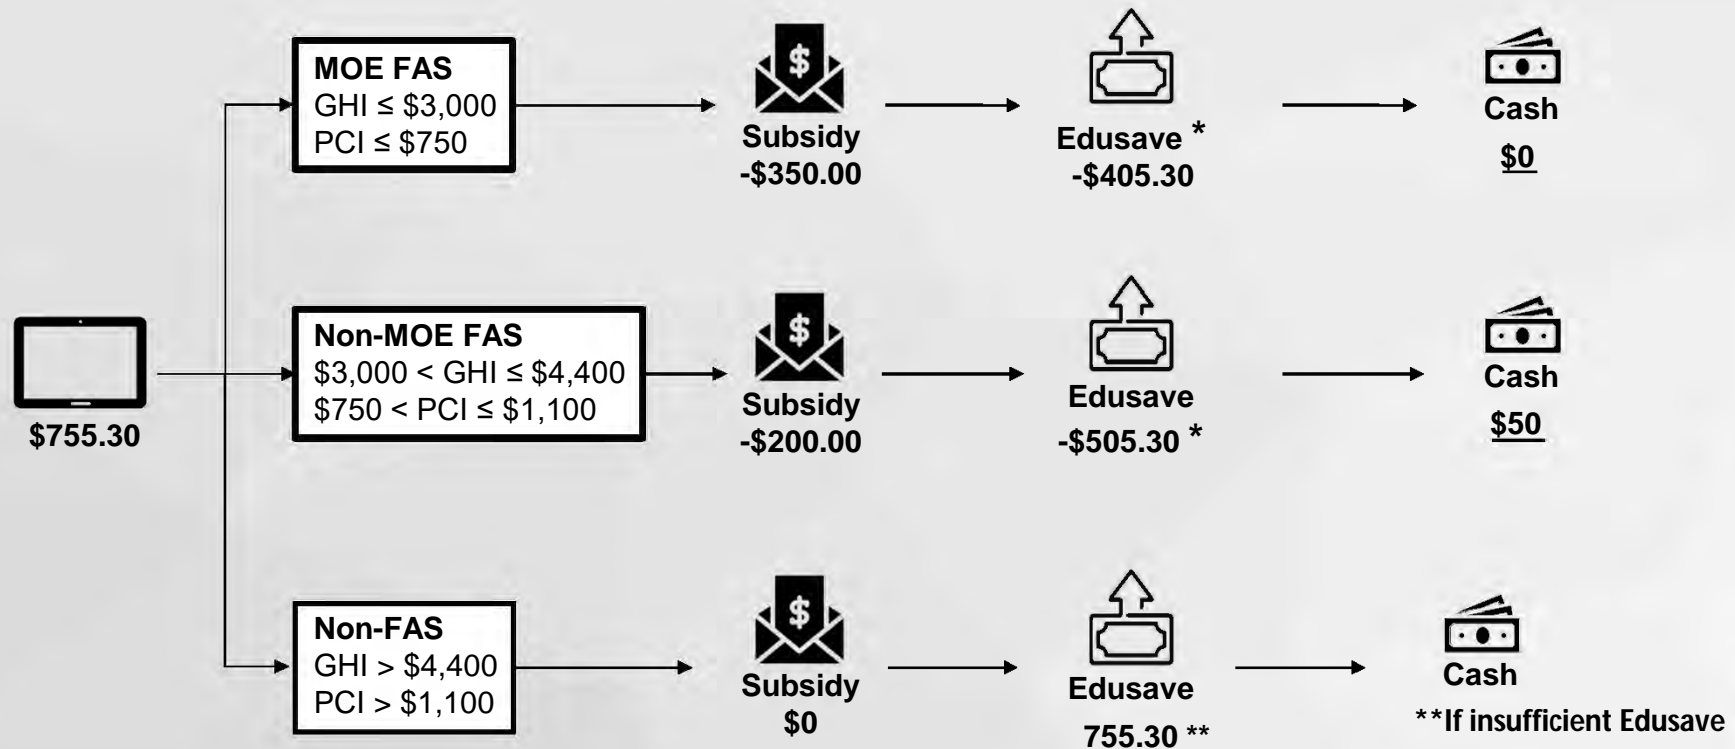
$755.30

MOE FAS
GHI ≤ \$3,000
PCI ≤ \$750

Subsidy
-\$350.00

Edusave *
-\$405.30

Cash
\$0

Non-MOE FAS
\$3,000 < GHI ≤ \$4,400
\$750 < PCI ≤ \$1,100

Subsidy
-\$200.00

Edusave
-\$505.30 *

Cash
\$50

Non-FAS
GHI > \$4,400
PCI > \$1,100

Subsidy
\$0

Edusave
755.30 **

Cash
**If insufficient Edusave